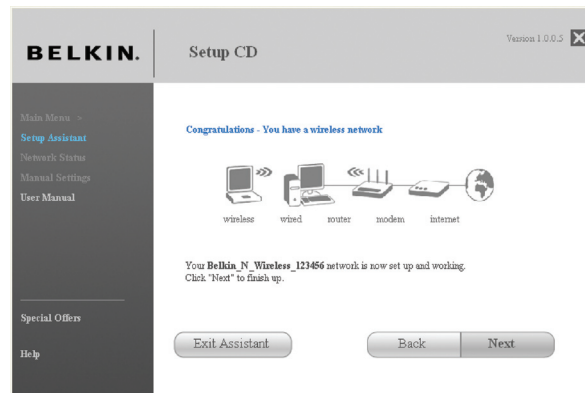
BELKIN.

Setup CD

Version 1.0.0.5

Main Menu >
Setup Assistant
Network Status
Manual Settings
User Manual

Special Offers

Help

Congratulations - You have a wireless network

wireless wired router modem internet

Your **Belkin_N_Wireless_123456** network is now set up and working.
Click "Next" to finish up.

Exit Assistant

Back

Next